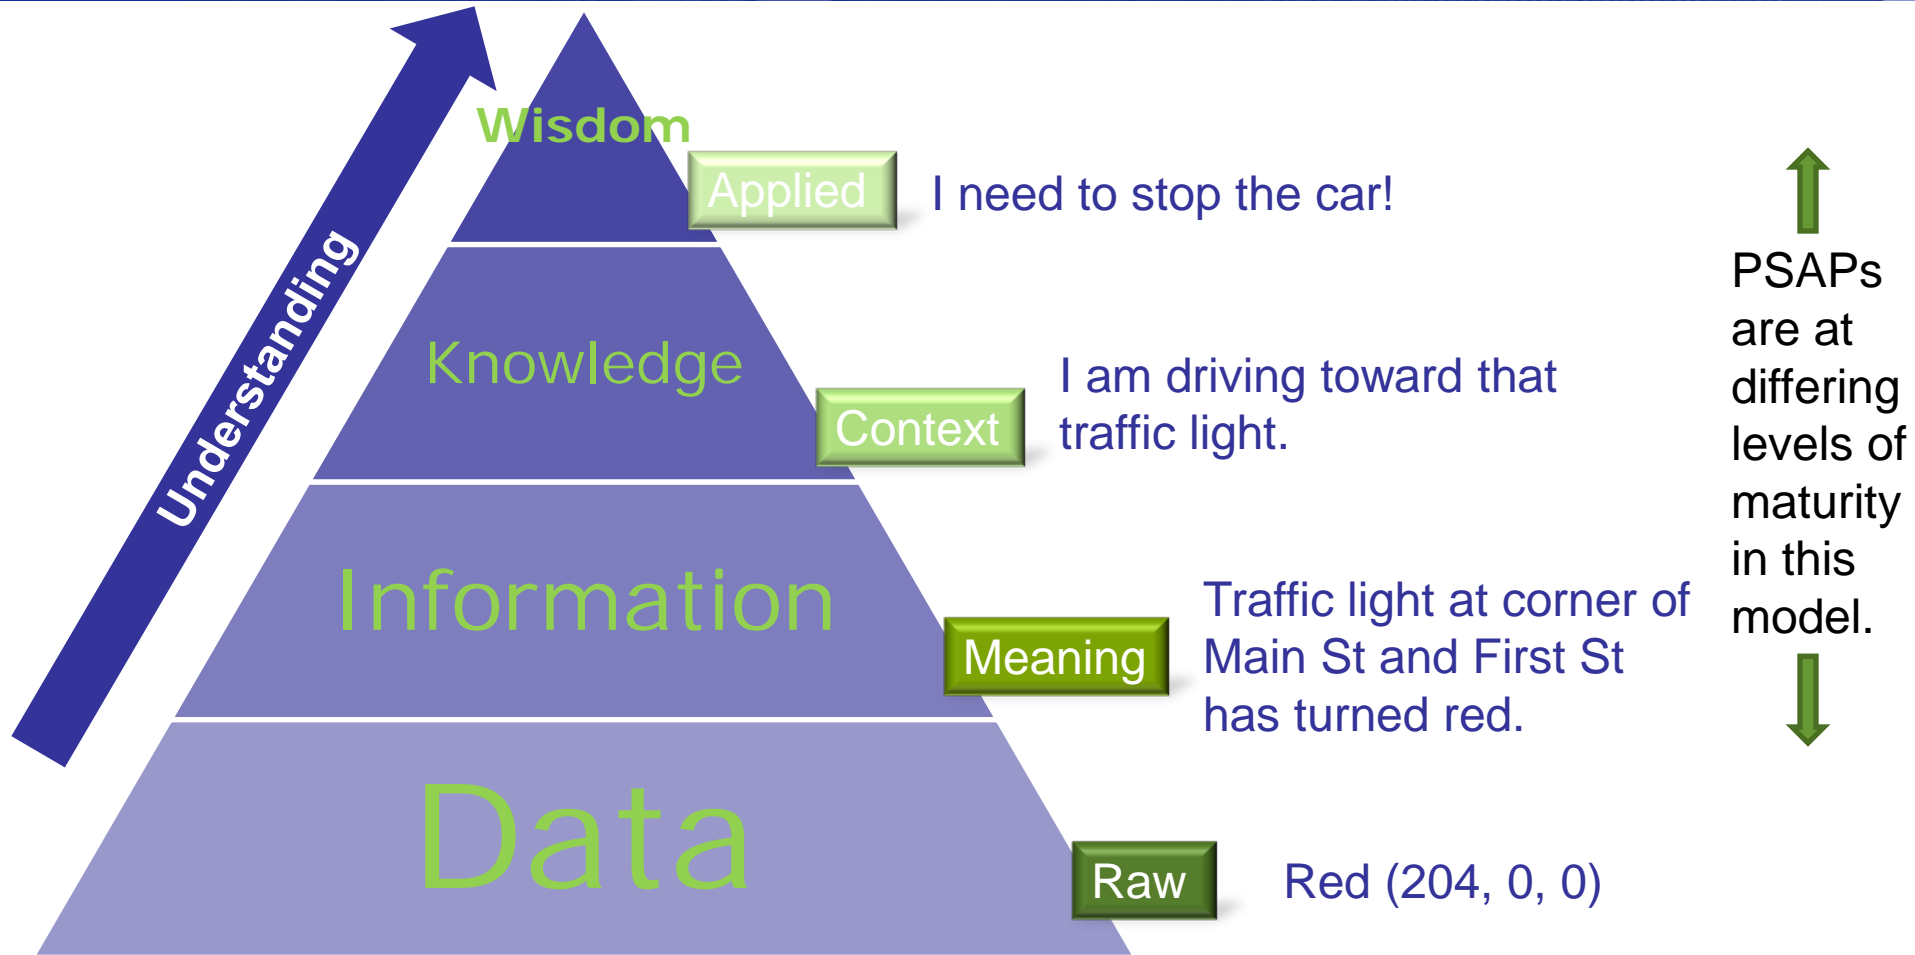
Understanding

Wisdom

Applied

I need to stop the car!

Knowledge

Context

I am driving toward that traffic light.

Information

Meaning

Traffic light at corner of Main St and First St has turned red.

Data

Raw

Red (204, 0, 0)

PSAPs are at differing levels of maturity in this model.